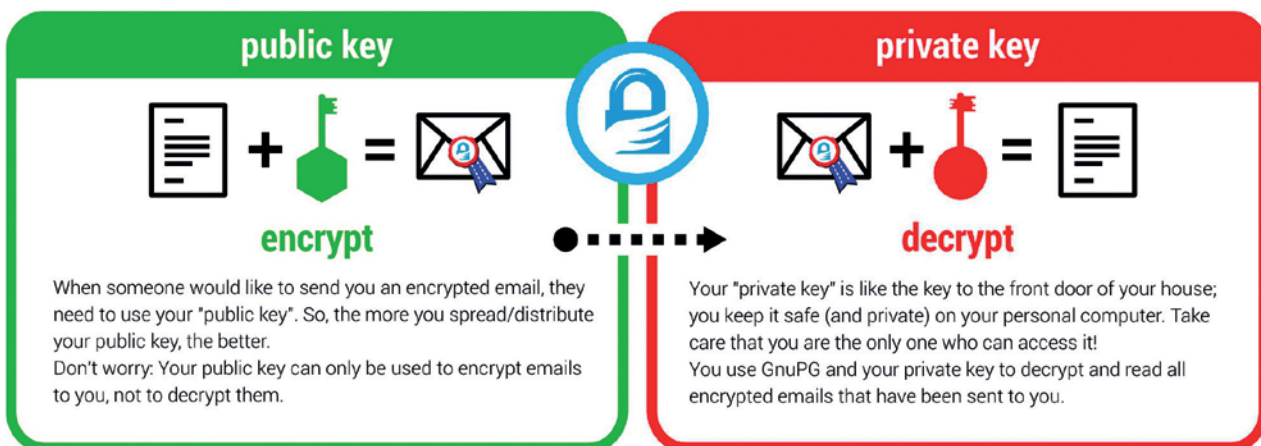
public key

+ =

encrypt

When someone would like to send you an encrypted email, they need to use your "public key". So, the more you spread/distribute your public key, the better.
Don't worry: Your public key can only be used to encrypt emails to you, not to decrypt them.

private key

+ =

decrypt

Your "private key" is like the key to the front door of your house; you keep it safe (and private) on your personal computer. Take care that you are the only one who can access it!
You use GnuPG and your private key to decrypt and read all encrypted emails that have been sent to you.